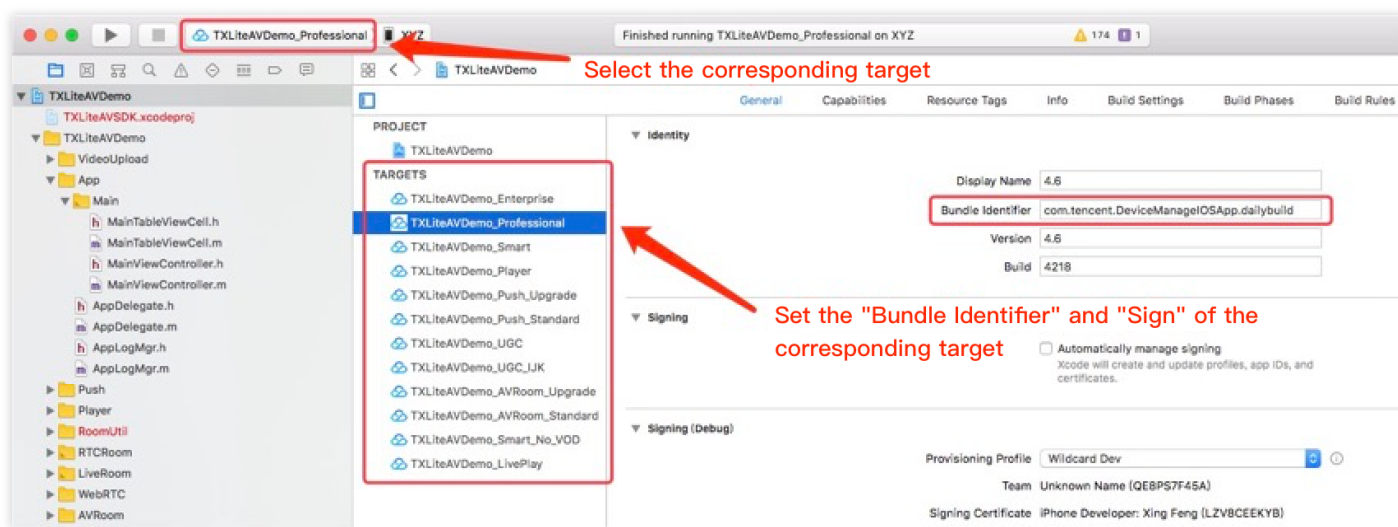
TXLiteAVDemo_Professional XYZ

Finished running TXLiteAVDemo_Professional on XYZ

174 1

Select the corresponding target

TXLiteAVDemo

TXLiteAVDemo
TXLiteAVSDK.xcodeproj
TXLiteAVDemo
VideoUpload
App
Main
MainTableViewCell.h
MainTableViewCell.m
MainViewController.h
MainViewController.m
AppDelegate.h
AppDelegate.m
AppLogMgr.h
AppLogMgr.m
Push
Player
RoomUtil
RTCRoom
LiveRoom
WebRTC
AVRoom

General Capabilities Resource Tags Info Build Settings Build Phases Build Rules

PROJECT
TXLiteAVDemo
TARGETS
TXLiteAVDemo_Enterprise
TXLiteAVDemo_Professional
TXLiteAVDemo_Smart
TXLiteAVDemo_Player
TXLiteAVDemo_Push_Upgrade
TXLiteAVDemo_Push_Standard
TXLiteAVDemo_UGC
TXLiteAVDemo_UGC_IJK
TXLiteAVDemo_AVRoom_Upgrade
TXLiteAVDemo_AVRoom_Standard
TXLiteAVDemo_Smart_No_VOD
TXLiteAVDemo_LivePlay

Identity

Display Name 4.6
Bundle Identifier com.tencent.DeviceManageIOSApp.dailybuild
Version 4.6
Build 4218

Signing

Set the "Bundle Identifier" and "Sign" of the corresponding target

Automatically manage signing
Xcode will create and update profiles, app IDs, and certificates.

Signing (Debug)

Provisioning Profile Wildcard Dev
Team Unknown Name (QE8PS7F45A)
Signing Certificate iPhone Developer: Xing Feng (LZV8CEEKYB)